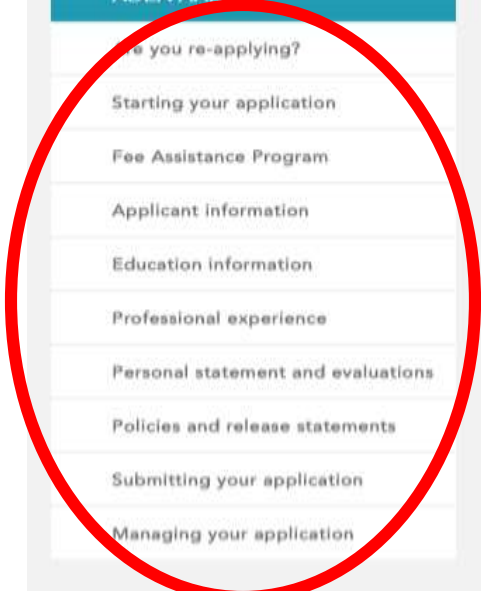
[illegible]

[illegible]e you re-applying?

Starting your application

Fee Assistance Program

Applicant information

Education information

Professional experience

Personal statement and evaluations

Policies and release statements

Submitting your application

Managing your application